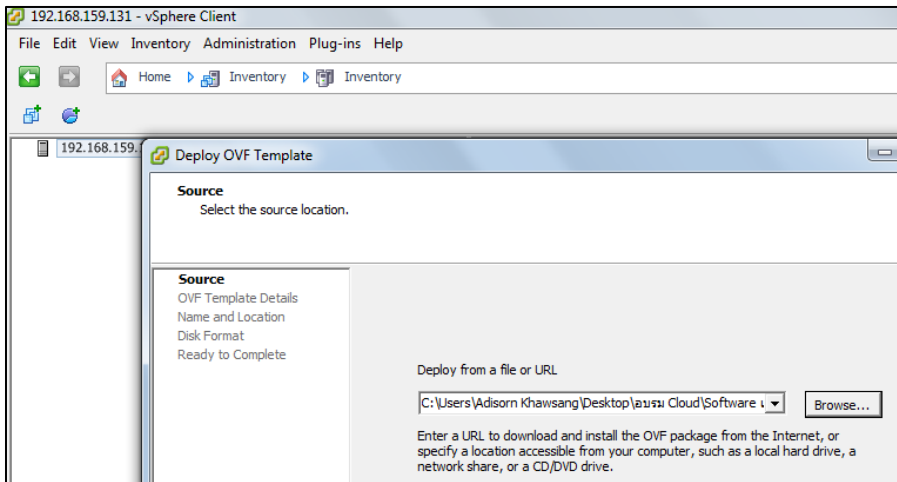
192.168.159.131 - vSphere Client

File Edit View Inventory Administration Plug-ins Help

Home Inventory Inventory

192.168.159.

Deploy OVF Template

Source
Select the source location.

Source
OVF Template Details
Name and Location
Disk Format
Ready to Complete

Deploy from a file or URL

C:\Users\Adisorn Khawsang\Desktop\อบรม Cloud\Software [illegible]

Browse...

Enter a URL to download and install the OVF package from the Internet, or specify a location accessible from your computer, such as a local hard drive, a network share, or a CD/DVD drive.